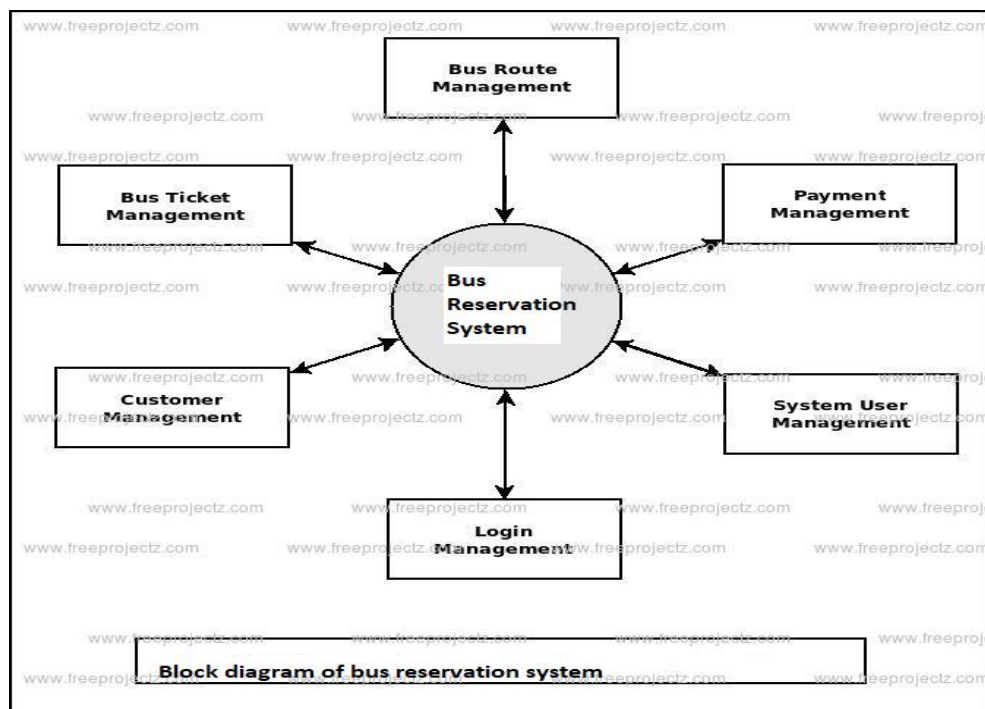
www.freeprojectz.com www.freeprojectz.com www.freeprojectz.com www.freeprojectz.com

Bus Route Management

Bus Ticket Management

Payment Management

Bus Reservation System

Customer Management

System User Management

Login Management

Block diagram of bus reservation system